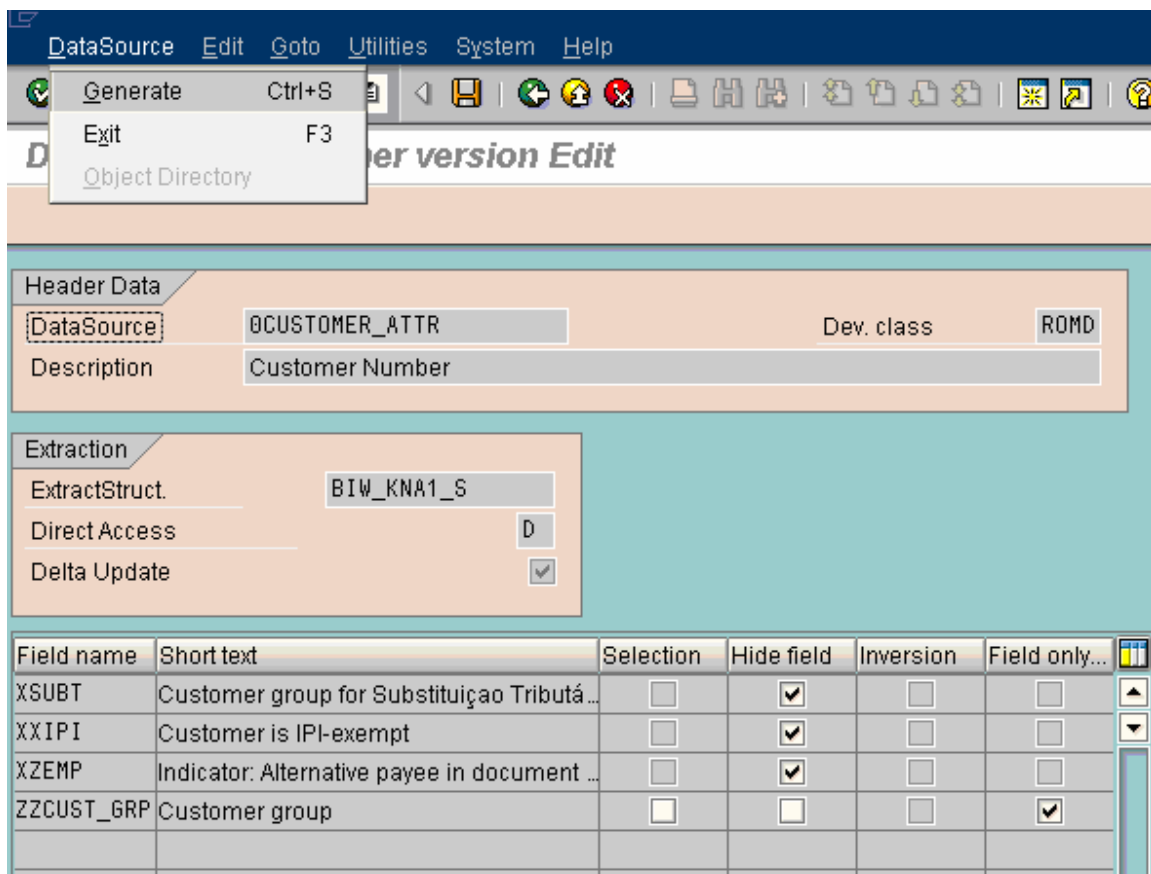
DataSource Edit Goto Utilities System Help

Generate Ctrl+S
Exit F3
Object Directory

D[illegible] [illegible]er version Edit

Header Data
DataSource 0CUSTOMER_ATTR Dev. class ROMD
Description Customer Number

Extraction
ExtractStruct. BIW_KNA1_S
Direct Access D
Delta Update

| Field name | Short text | Selection | Hide field | Inversion | Field only... |
|---|---|---|---|---|---|
| XSUBT | Customer group for Substituiçao Tributá... | | ✔ | | |
| XXIPI | Customer is IPI-exempt | | ✔ | | |
| XZEMP | Indicator: Alternative payee in document ... | | ✔ | | |
| ZZCUST_GRP | Customer group | | | | ✔ |
| | | | | | |